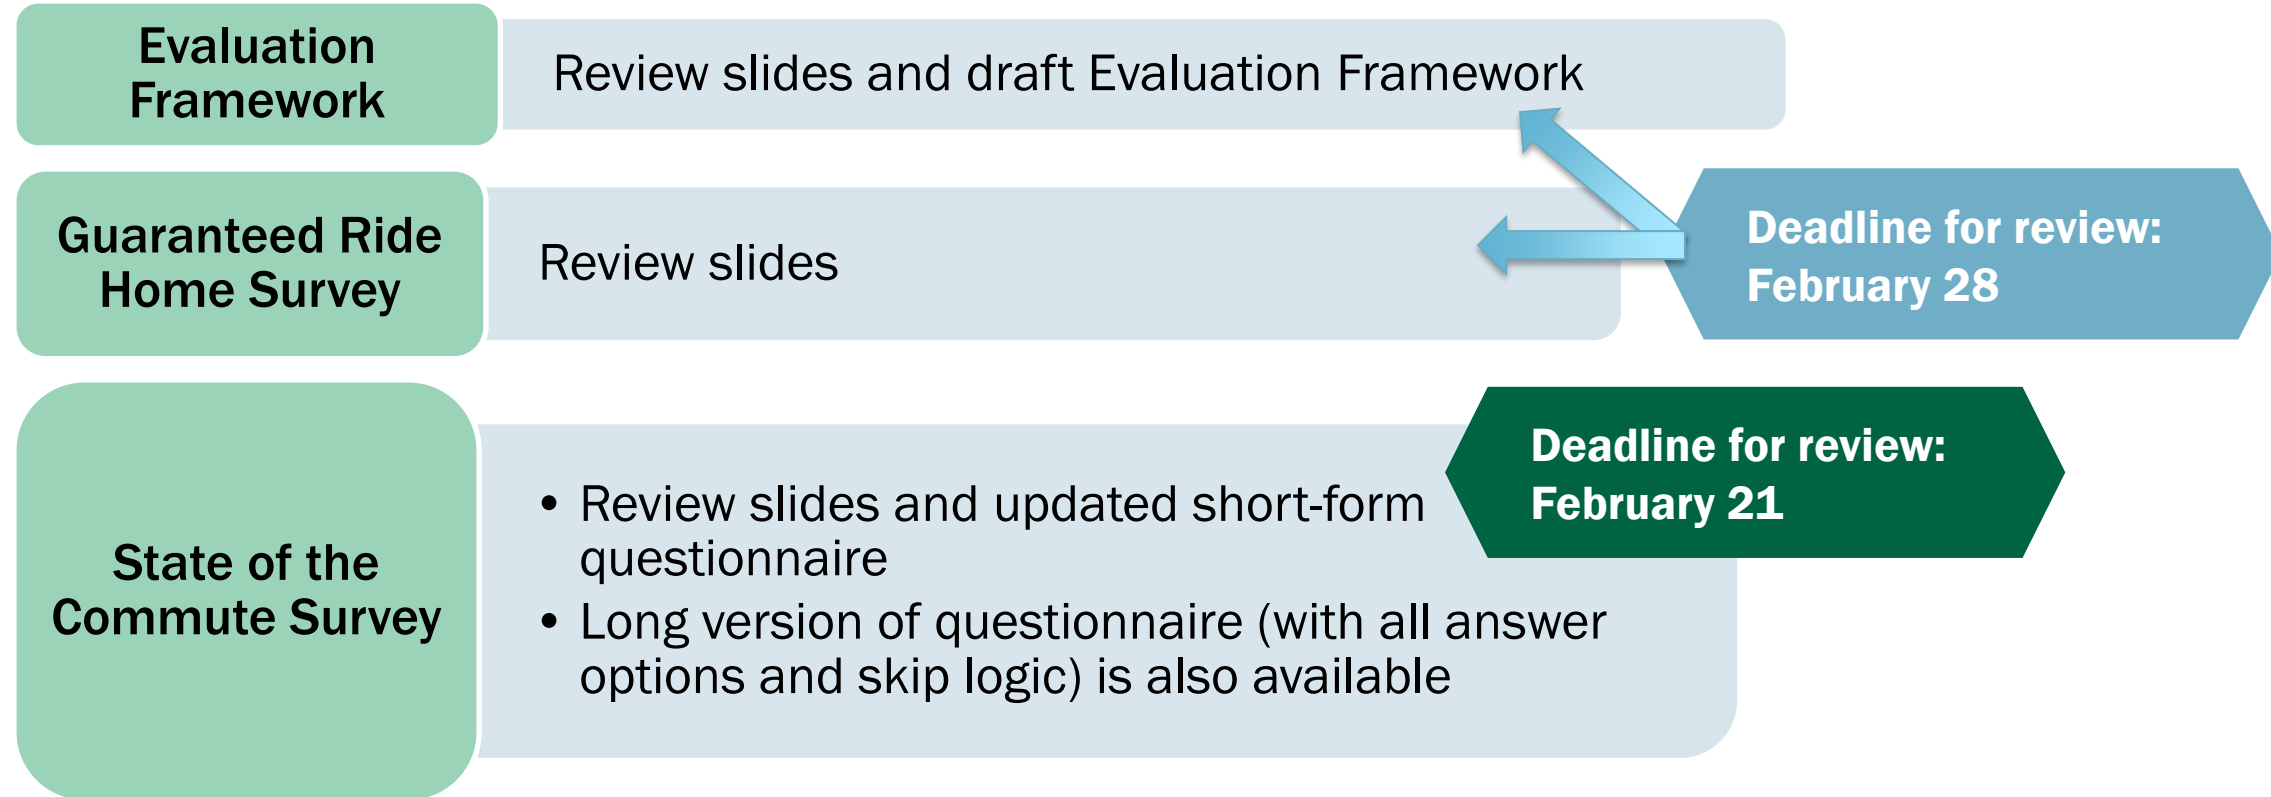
Evaluation Framework

Review slides and draft Evaluation Framework

Guaranteed Ride Home Survey

Review slides

Deadline for review: February 28

State of the Commute Survey

• Review slides and updated short-form questionnaire
• Long version of questionnaire (with all answer options and skip logic) is also available

Deadline for review: February 21